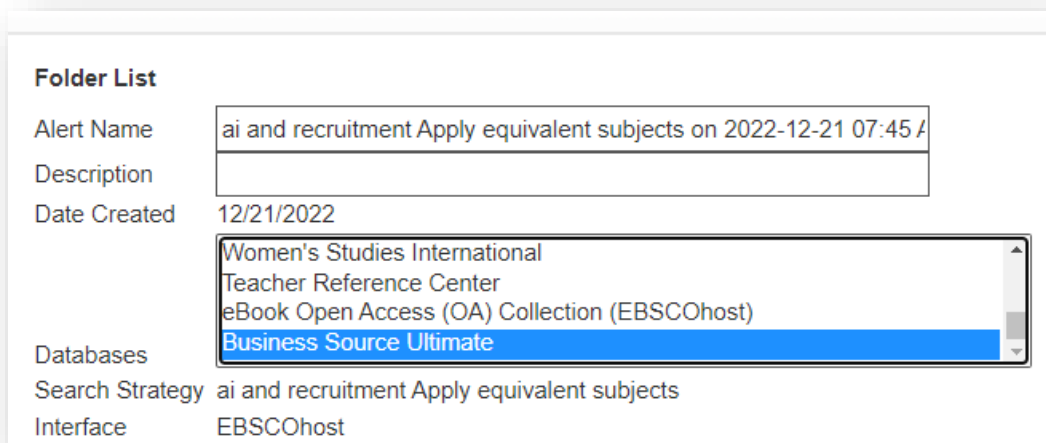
Folder List

| | |
|---|---|
| Alert Name | ai and recruitment Apply equivalent subjects on 2022-12-21 07:45 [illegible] |
| Description | |
| Date Created | 12/21/2022 |
| Databases | Women's Studies International<br>Teacher Reference Center<br>eBook Open Access (OA) Collection (EBSCOhost)<br>Business Source Ultimate |
| Search Strategy | ai and recruitment Apply equivalent subjects |
| Interface | EBSCOhost |